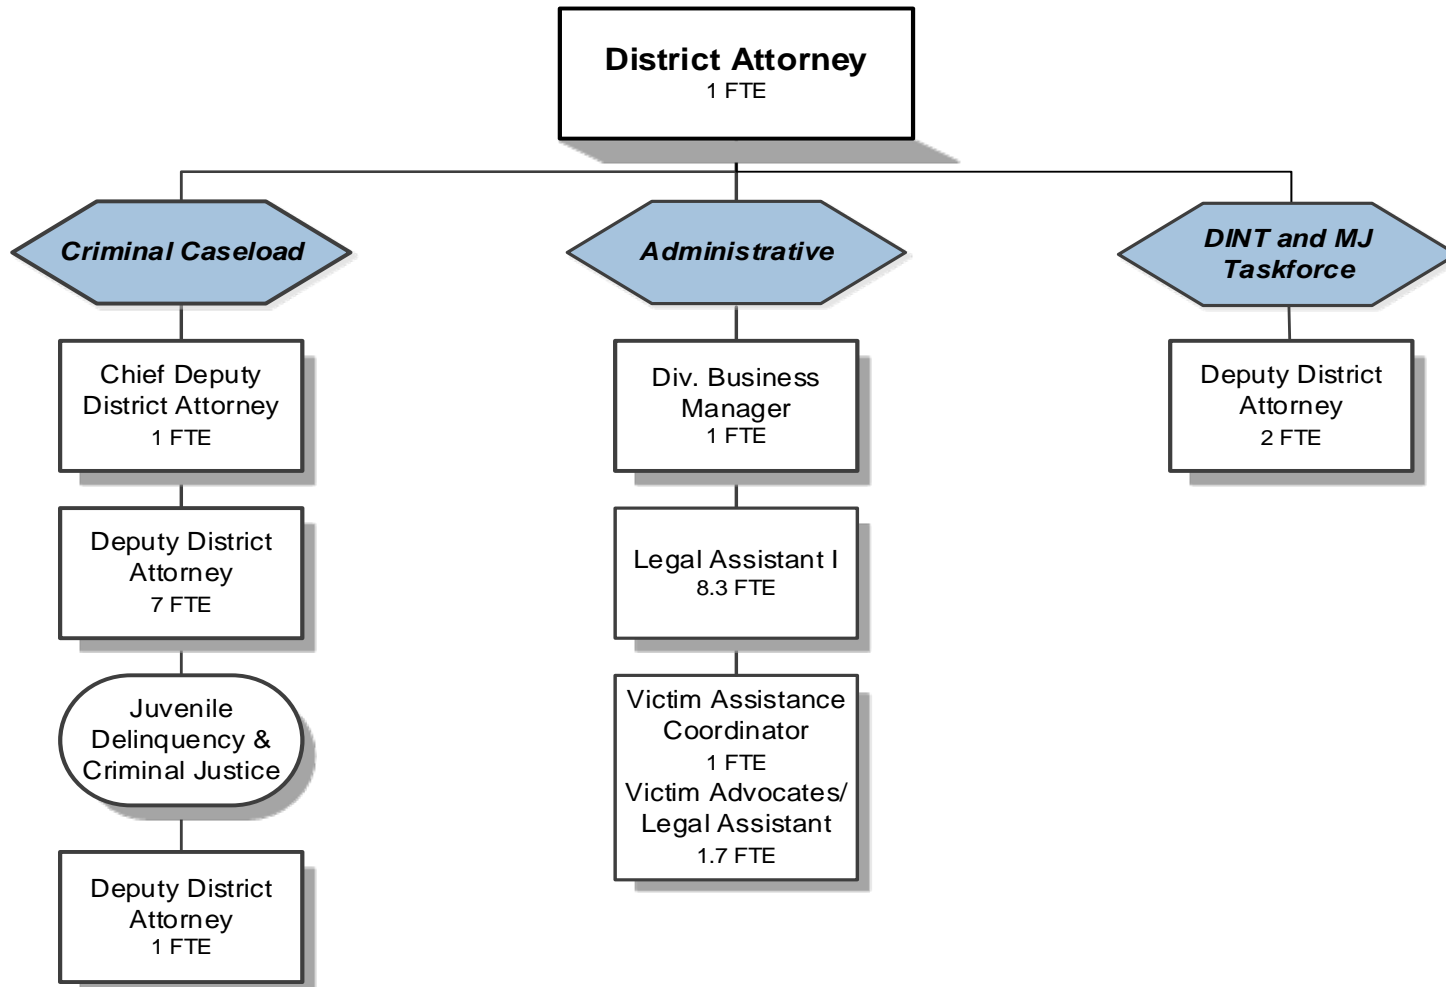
District Attorney
1 FTE

Criminal Caseload

Chief Deputy District Attorney
1 FTE

Deputy District Attorney
7 FTE

Juvenile Delinquency & Criminal Justice

Deputy District Attorney
1 FTE

Administrative

Div. Business Manager
1 FTE

Legal Assistant I
8.3 FTE

Victim Assistance Coordinator
1 FTE
Victim Advocates/ Legal Assistant
1.7 FTE

DINT and MJ Taskforce

Deputy District Attorney
2 FTE